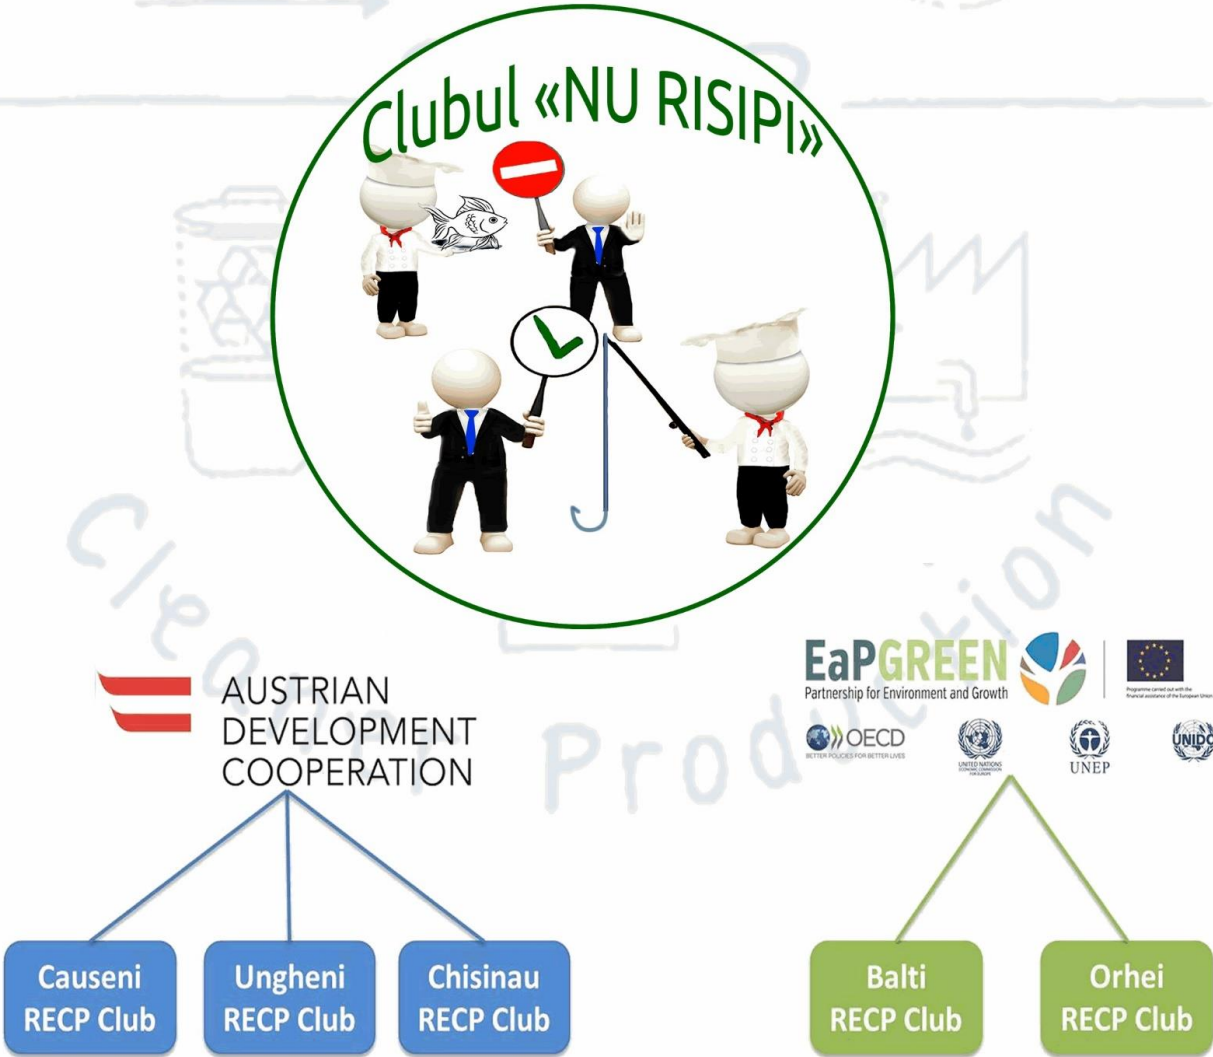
Clubul «NU RISIPI»

Cleaner Production

AUSTRIAN DEVELOPMENT COOPERATION

EaPGREEN
Partnership for Environment and Growth

Programme carried out with the financial assistance of the European Union

OECD
BETTER POLICIES FOR BETTER LIVES

UNITED NATIONS ECONOMIC COMMISSION FOR EUROPE

UNEP

UNIDO

Causeni RECP Club

Ungheni RECP Club

Chisinau RECP Club

Balti RECP Club

Orhei RECP Club